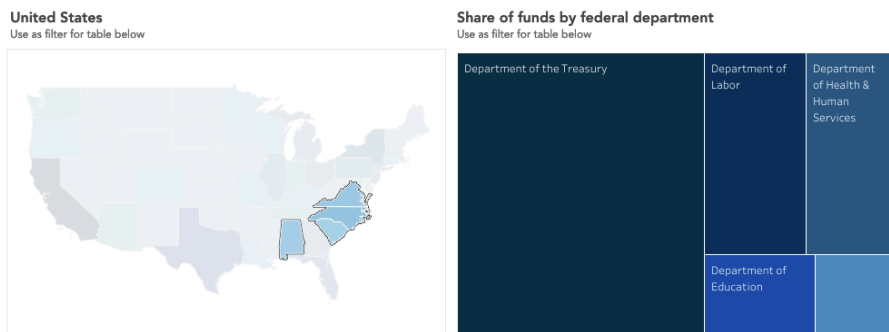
United States
Use as filter for table below

Share of funds by federal department
Use as filter for table below

Department of the Treasury

Department of Labor

Department of Health & Human Services

Department of Education